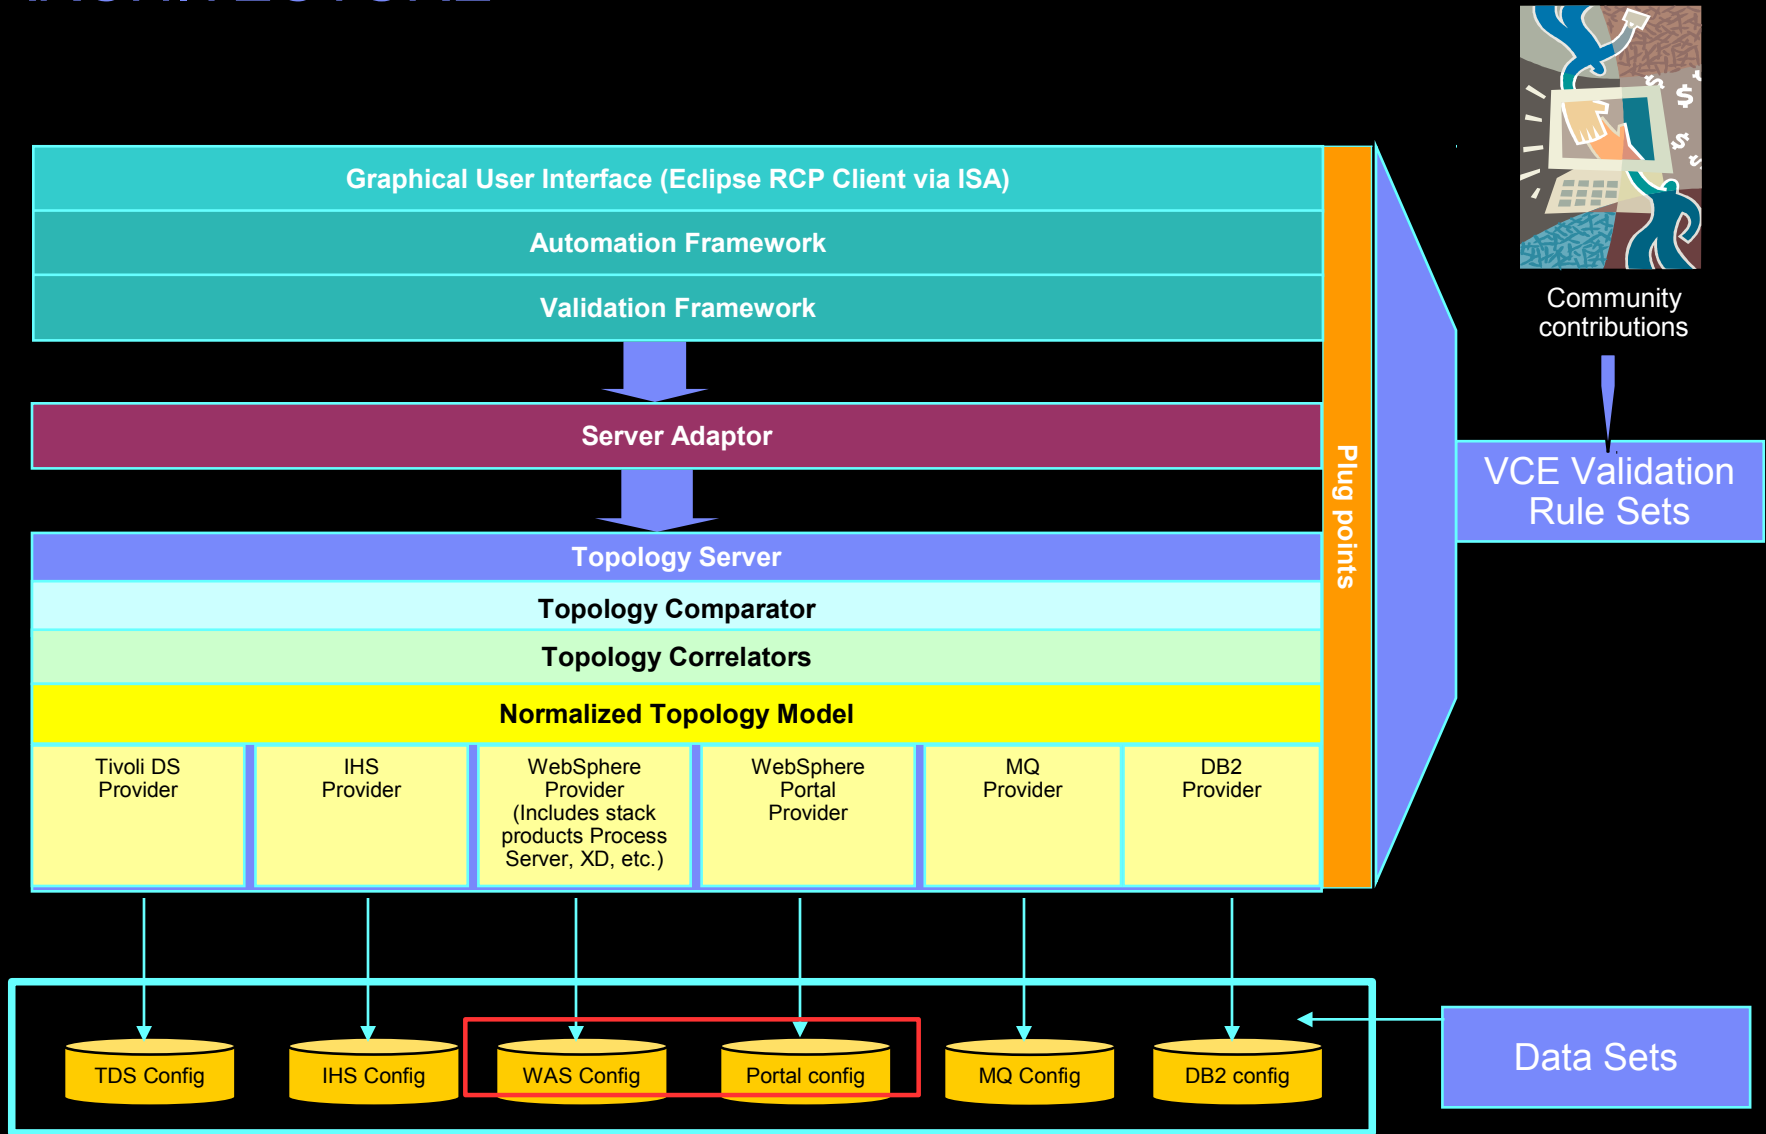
Graphical User Interface (Eclipse RCP Client via ISA)

Automation Framework

Validation Framework

Server Adaptor

Topology Server

Topology Comparator

Topology Correlators

Normalized Topology Model

Tivoli DS Provider

IHS Provider

WebSphere Provider (Includes stack products Process Server, XD, etc.)

WebSphere Portal Provider

MQ Provider

DB2 Provider

Plug points

Community contributions

VCE Validation Rule Sets

TDS Config

IHS Config

WAS Config

Portal config

MQ Config

DB2 config

Data Sets